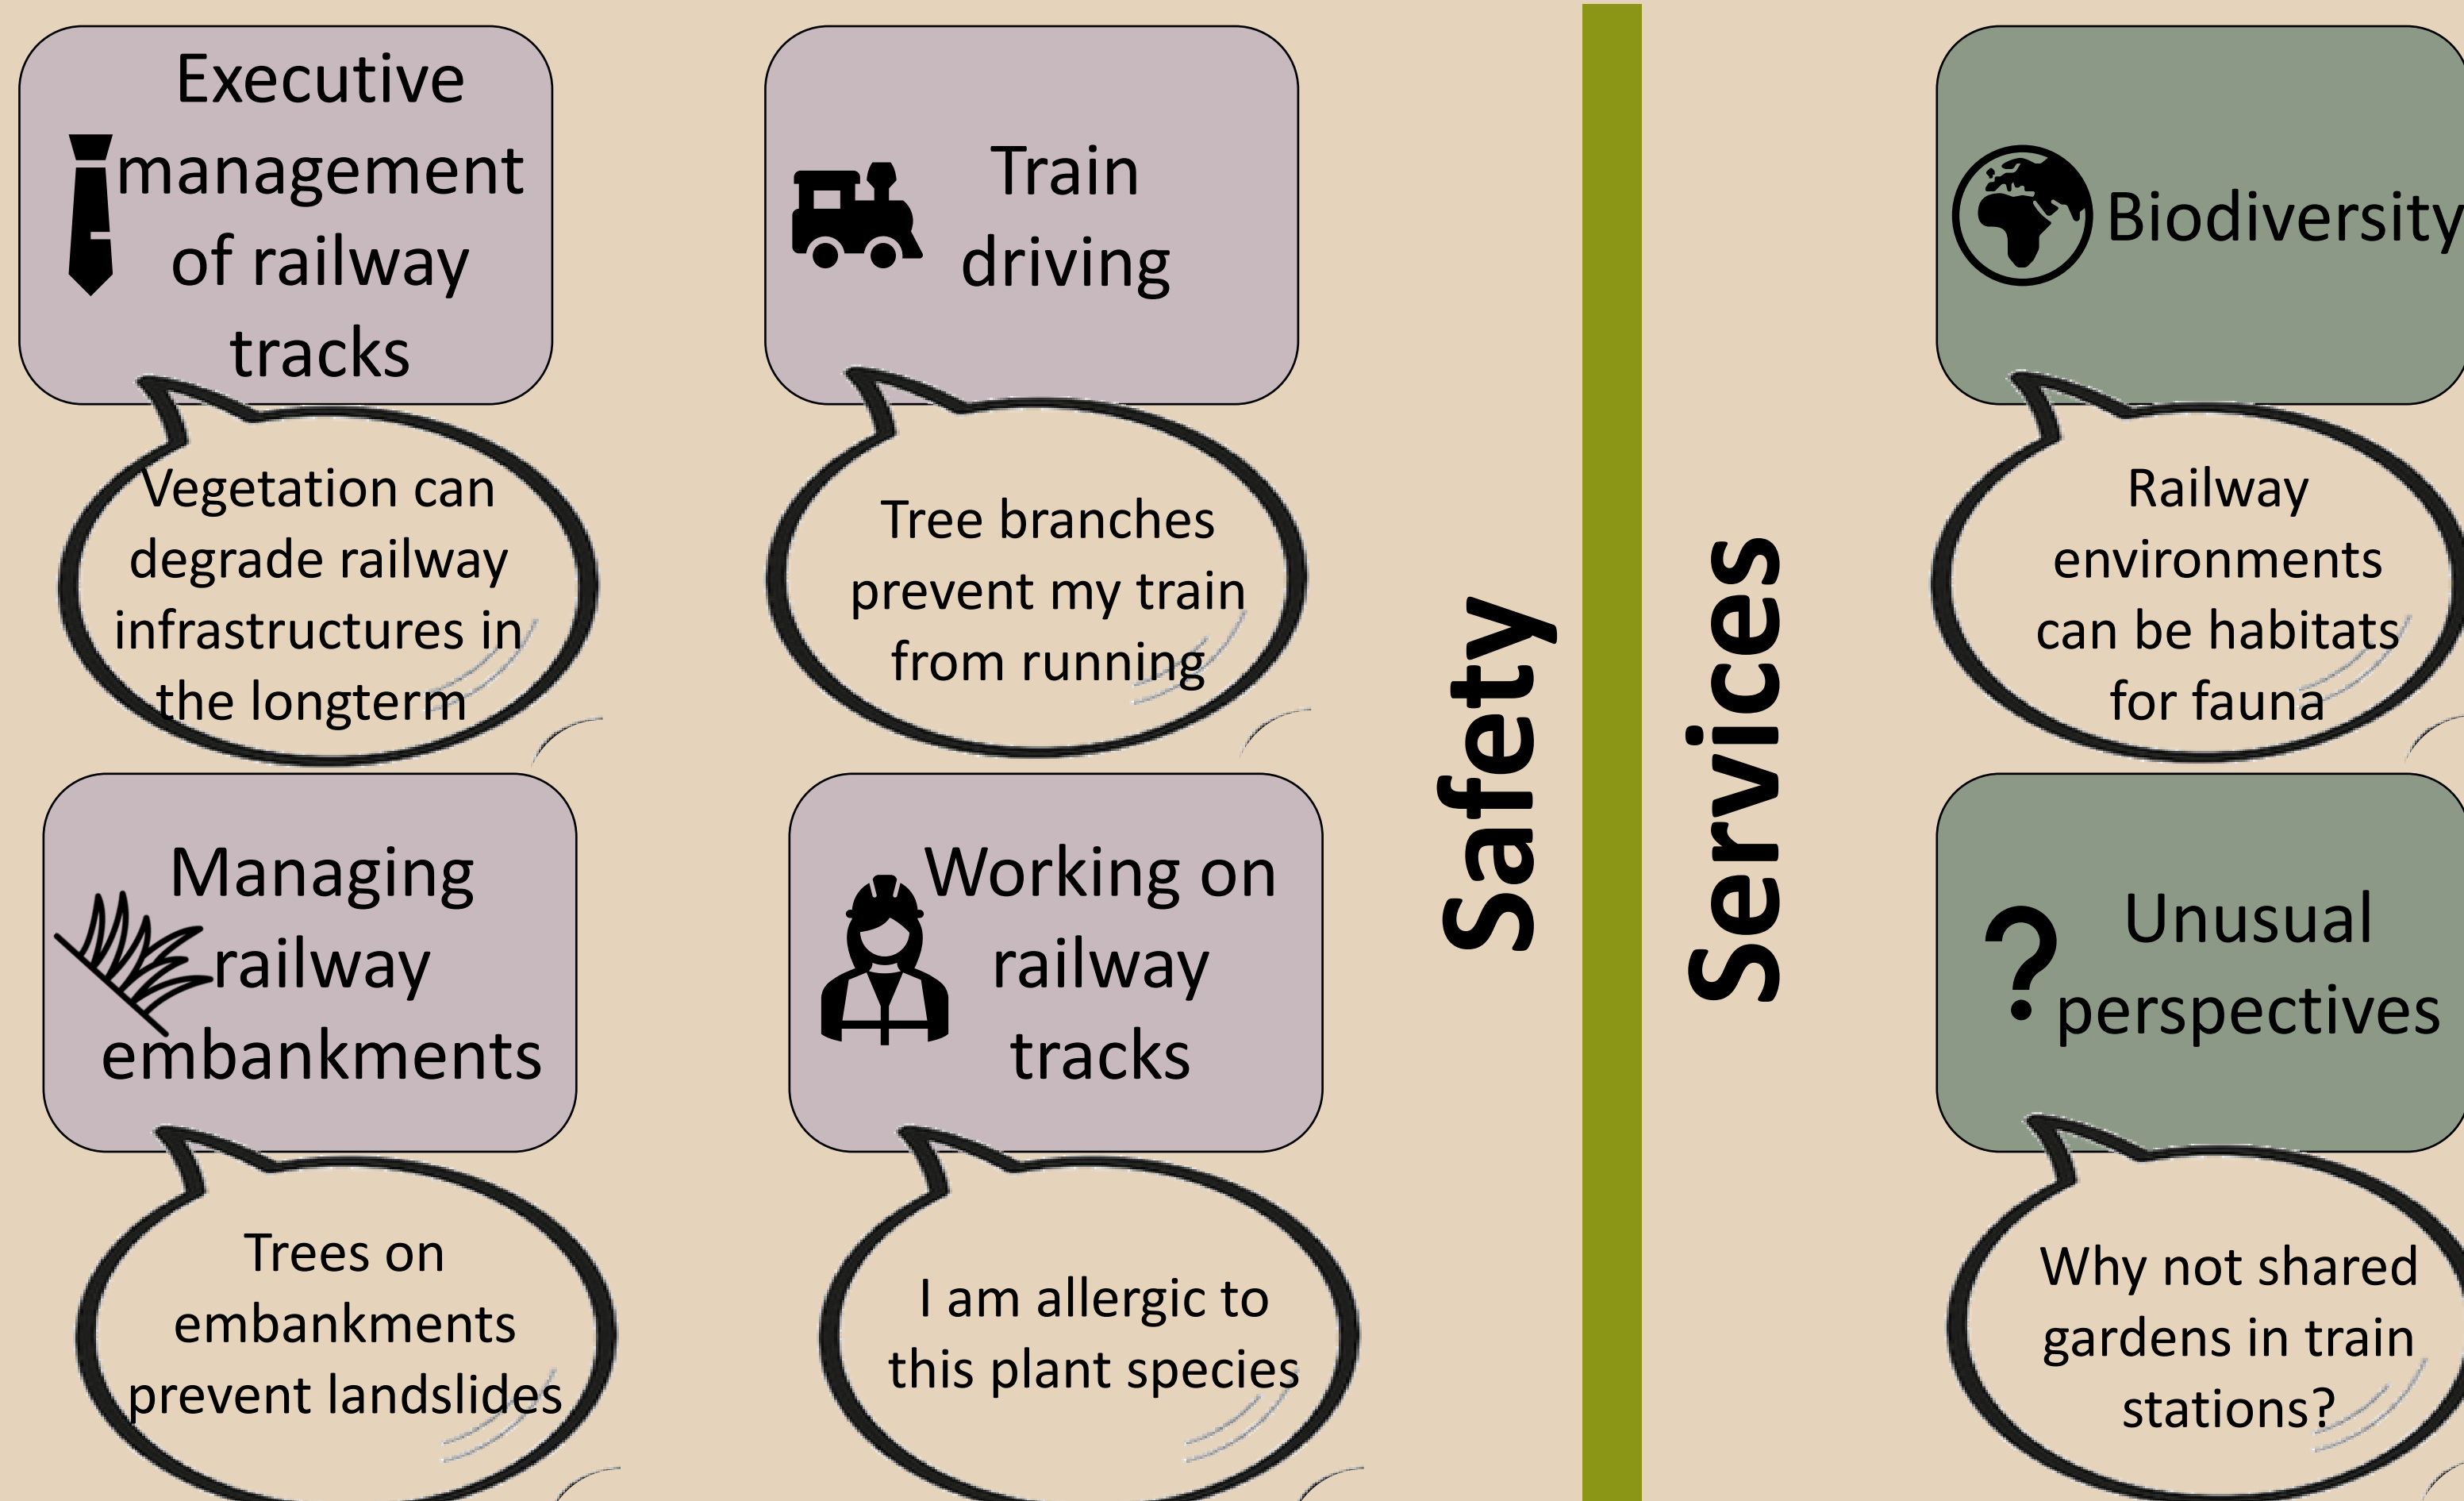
Executive management of railway tracks

Vegetation can degrade railway infrastructures in the longterm

Train driving

Tree branches prevent my train from running

Managing railway embankments

Trees on embankments prevent landslides

Working on railway tracks

I am allergic to this plant species

Safety

Services

Biodiversity

Railway environments can be habitats for fauna

Unusual perspectives

Why not shared gardens in train stations?